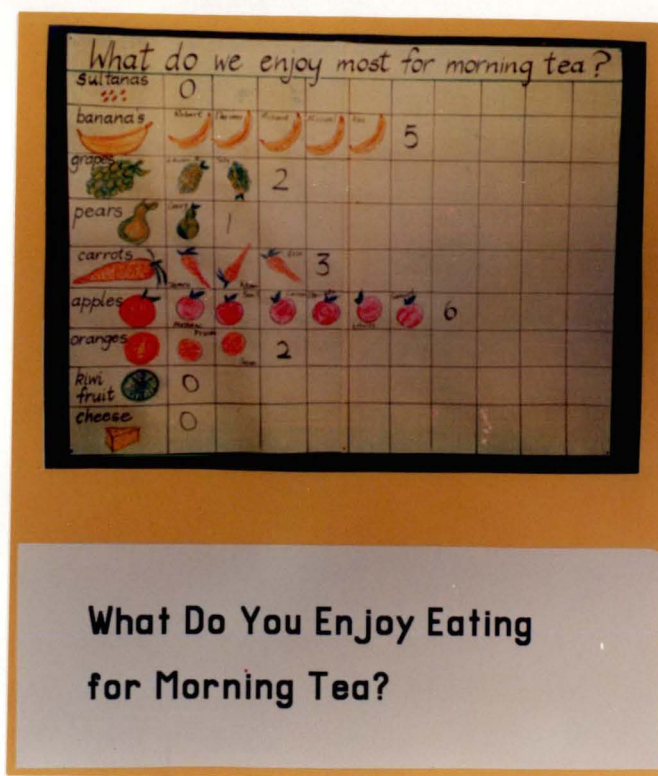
What do we enjoy most for morning tea?

| | | | | | | | | |
|---|---|---|---|---|---|---|---|---|
| sultanas | 0 | | | | | | | |
| bananas | Robert | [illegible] | Richard | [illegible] | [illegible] | 5 | | |
| grapes | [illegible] | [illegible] | 2 | | | | | |
| pears | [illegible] | 1 | | | | | | |
| carrots | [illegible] | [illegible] | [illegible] | 3 | | | | |
| apples | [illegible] | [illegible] | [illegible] | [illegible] | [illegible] | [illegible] | 6 | |
| oranges | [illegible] | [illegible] | 2 | | | | | |
| kiwi fruit | 0 | | | | | | | |
| cheese | 0 | | | | | | | |

What Do You Enjoy Eating for Morning Tea?